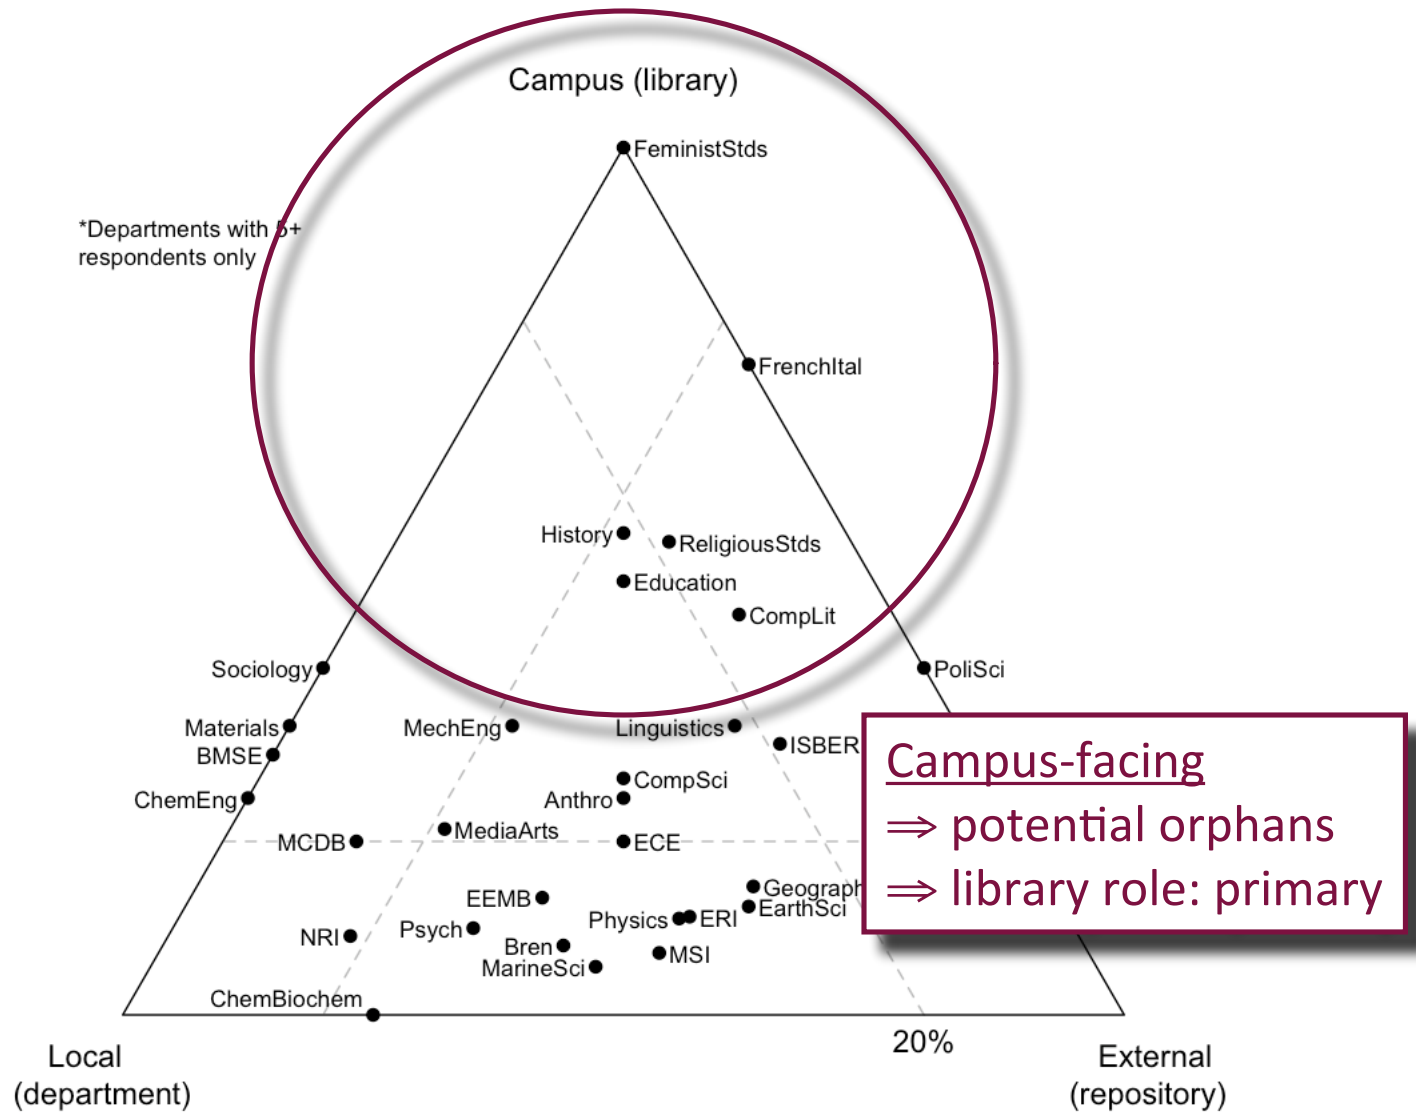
Campus (library)

FeministStds

*Departments with 5+ respondents only

FrenchItal

History

ReligiousStds

Education

CompLit

Sociology

PoliSci

Materials

MechEng

Linguistics

ISBER

BMSE

CompSci

ChemEng

Anthro

MCDB

MediaArts

ECE

Geograph

EEMB

EarthSci

Physics

ERI

NRI

Psych

Bren

MSI

MarineSci

ChemBiochem

Local (department)

20%

External (repository)

Campus-facing
⇒ potential orphans
⇒ library role: primary